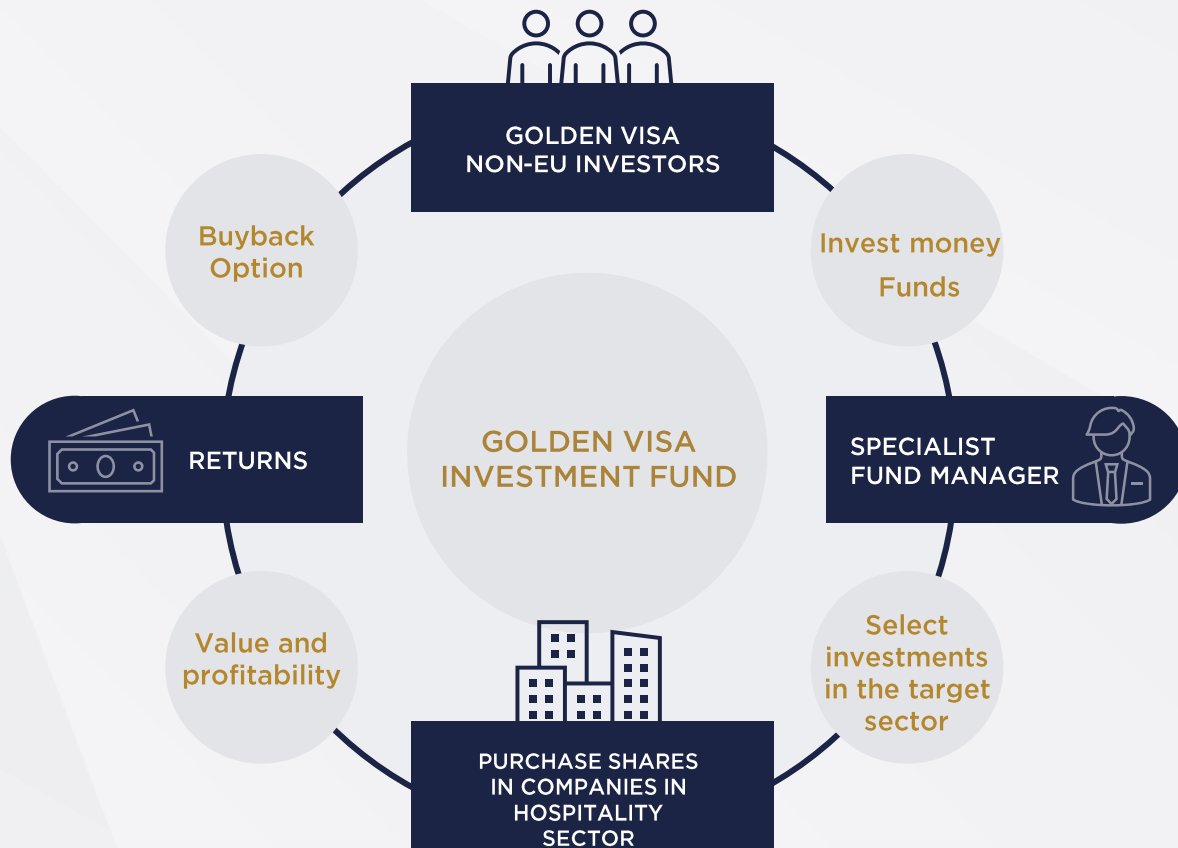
GOLDEN VISA
NON-EU INVESTORS

Invest money
Funds

SPECIALIST
FUND MANAGER

Select investments in the target sector

PURCHASE SHARES IN COMPANIES IN HOSPITALITY SECTOR

Value and profitability

RETURNS

Buyback Option

GOLDEN VISA
INVESTMENT FUND